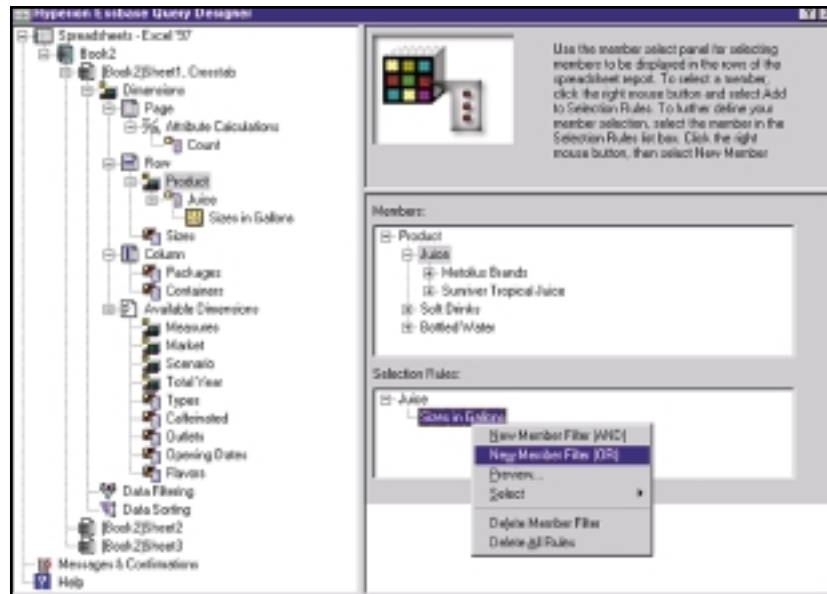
Hyperion Essbase Query Designer

Spreadsheets - Excel '97
Book2
[Book2]Sheet1, Crosstab
Dimensions
Page
Attribute Calculations
Count
Row
Product
Juice
Sizes in Gallons
Sizes
Column
Packages
Containers
Available Dimensions
Measures
Market
Scenario
Total Year
Types
Caffeinated
Outlets
Opening Dates
Flavors
Data Filtering
Data Sorting
[Book2]Sheet2
[Book2]Sheet3
Messages & Confirmations
Help

Use the member select panel for selecting members to be displayed in the rows of the spreadsheet report. To select a member, click the right mouse button and select Add to Selection Rules. To further define your member selection, select the member in the Selection Rules list box. Click the right mouse button, then select New Member

Members:
Product
Juice
Metolius Brands
Survivor Tropical Juice
Soft Drinks
Bottled Water

Selection Rules:
Juice
Sizes in Gallons

New Member Filter (AND)
New Member Filter (OR)
Preview...
Select
Delete Member Filter
Delete All Rules